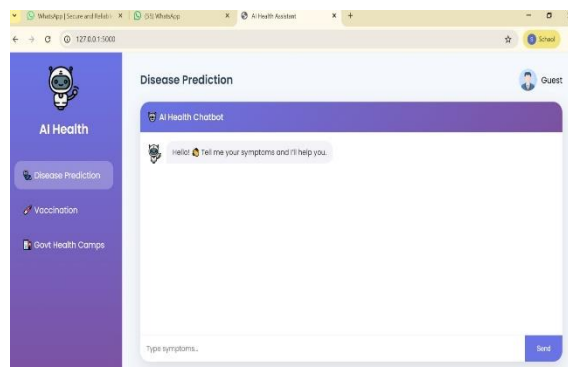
WhatsApp | Secure and Reliab × (55) WhatsApp × AI Health Assistant × +

127.0.0.1:5000

School

AI Health

Disease Prediction

Vaccination

Govt Health Camps

Disease Prediction

Guest

AI Health Chatbot

Hello! Tell me your symptoms and I'll help you.

Type symptoms...

Send